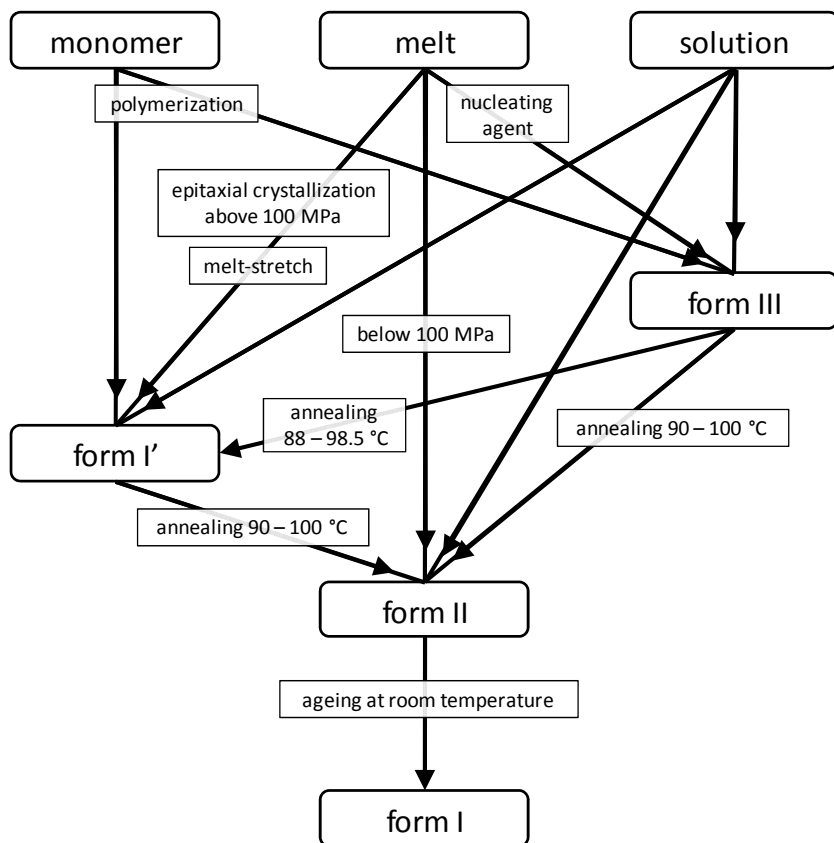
monomer

melt

solution

polymerization

nucleating agent

epitaxial crystallization above 100 MPa

melt-stretch

form III

below 100 MPa

annealing 88 – 98.5 °C

annealing 90 – 100 °C

form I’

annealing 90 – 100 °C

form II

ageing at room temperature

form I